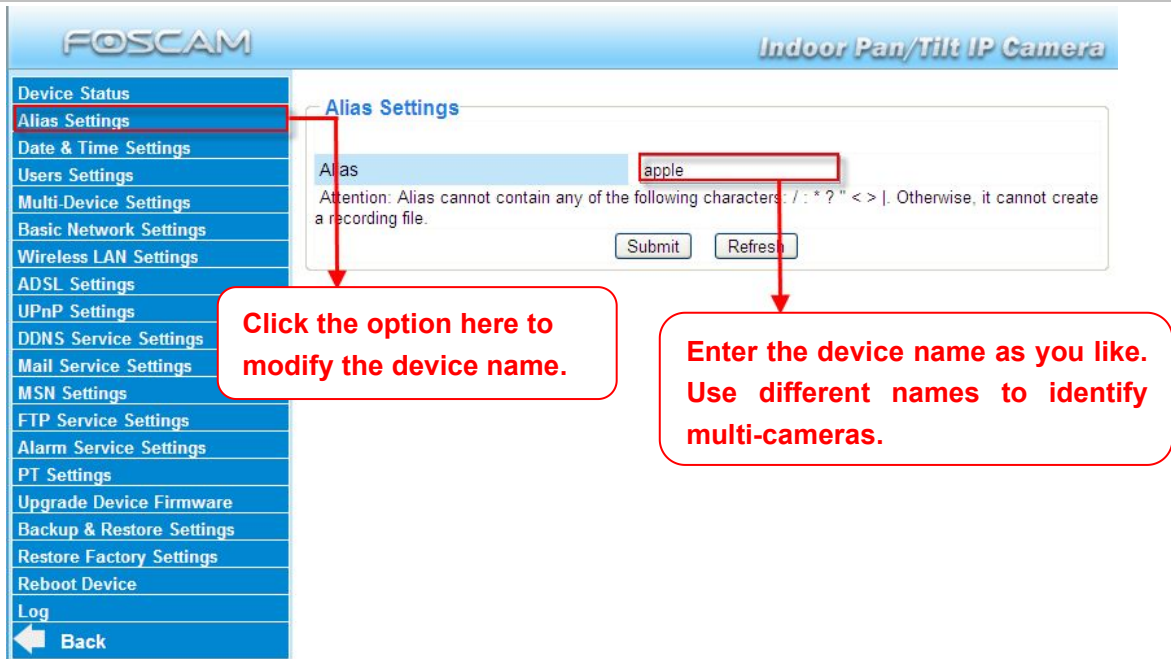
FOSCAM

Indoor Pan/Tilt IP Camera

Device Status
Alias Settings
Date & Time Settings
Users Settings
Multi-Device Settings
Basic Network Settings
Wireless LAN Settings
ADSL Settings
UPnP Settings
DDNS Service Settings
Mail Service Settings
MSN Settings
FTP Service Settings
Alarm Service Settings
PT Settings
Upgrade Device Firmware
Backup & Restore Settings
Restore Factory Settings
Reboot Device
Log
Back

Alias Settings

Alias apple

Attention: Alias cannot contain any of the following characters: / : * ? " < > |. Otherwise, it cannot create a recording file.

Submit Refresh

Click the option here to modify the device name.

Enter the device name as you like. Use different names to identify multi-cameras.